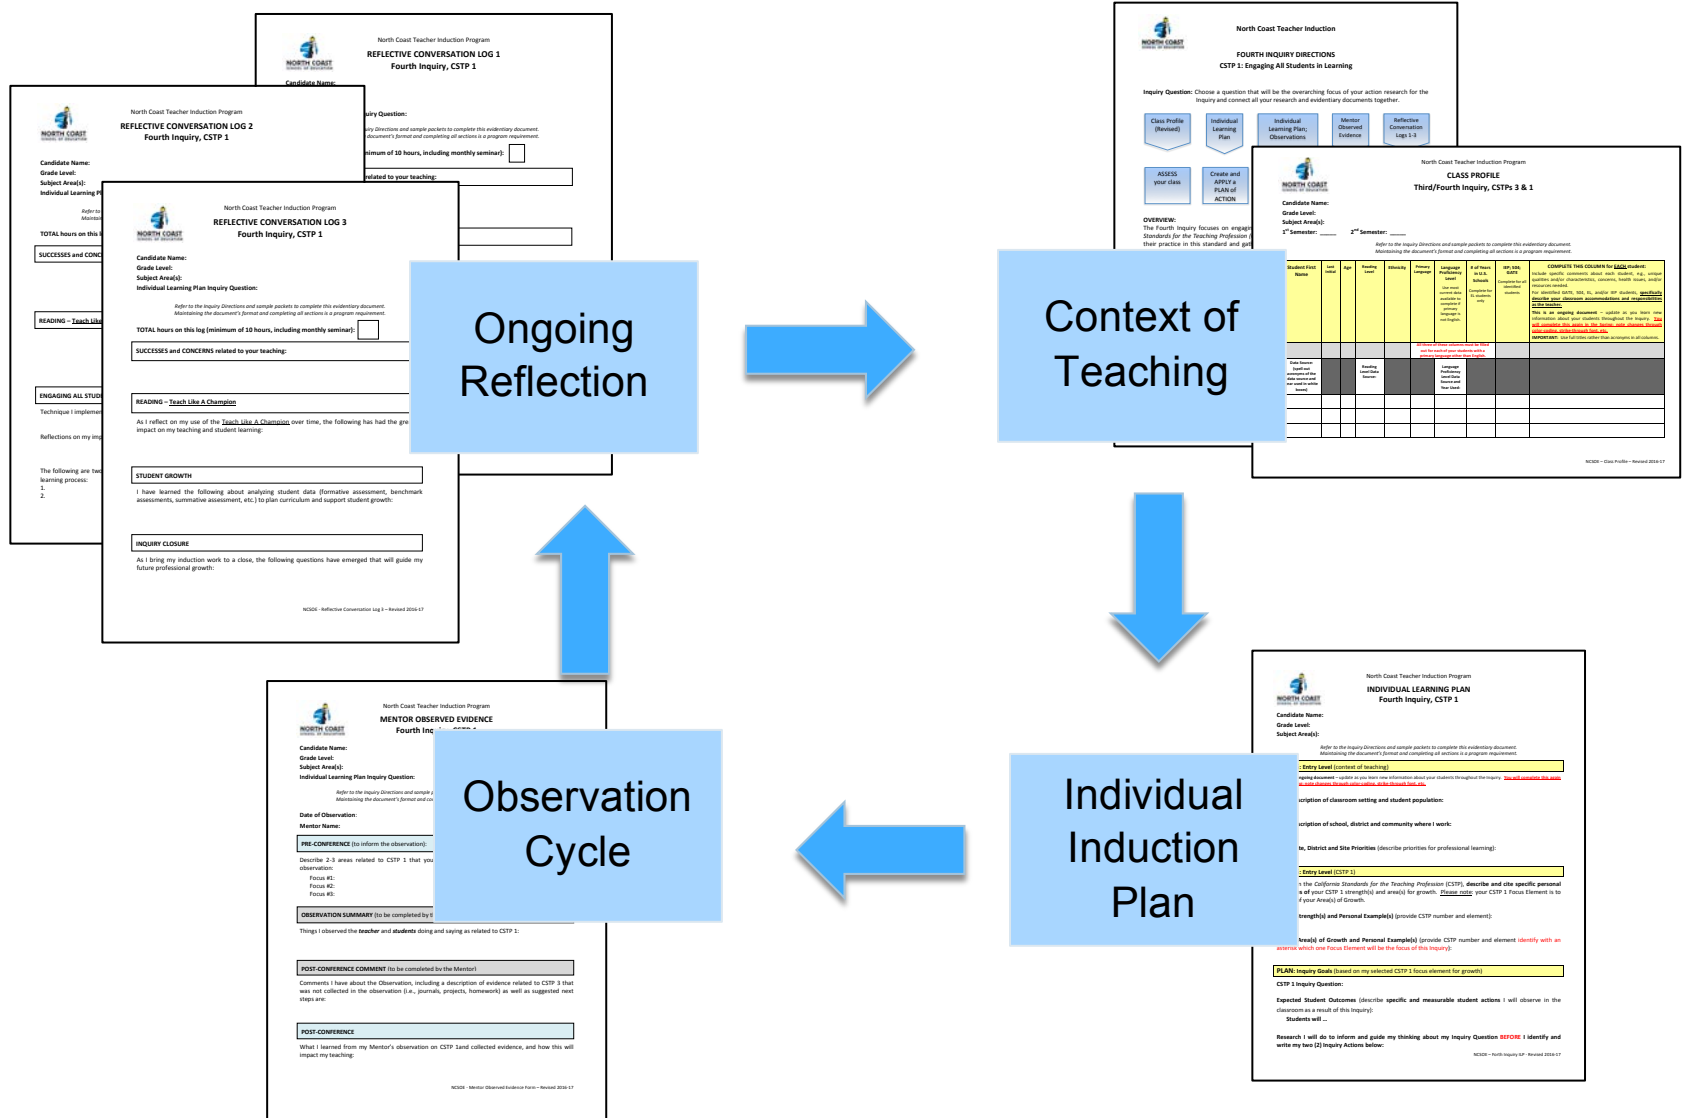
North Coast Teacher Induction Program
REFLECTIVE CONVERSATION LOG 1
Fourth Inquiry, CSTP 1

Candidate Name:

North Coast Teacher Induction Program
REFLECTIVE CONVERSATION LOG 2
Fourth Inquiry, CSTP 1

Candidate Name:
Grade Level:
Subject Area(s):
Individual Learning P

TOTAL hours on this l

SUCCESSES and CONC

READING – Teach Like

ENGAGING ALL STUD
Technique I implemen

Reflections on my imp

The following are two
learning process:
1.
2.

North Coast Teacher Induction Program
REFLECTIVE CONVERSATION LOG 3
Fourth Inquiry, CSTP 1

Candidate Name:
Grade Level:
Subject Area(s):
Individual Learning Plan Inquiry Question:

Refer to the Inquiry Directions and sample packets to complete this evidentiary document.
Maintaining the document's format and completing all sections is a program requirement.

TOTAL hours on this log (minimum of 10 hours, including monthly seminar):

SUCCESSES and CONCERNS related to your teaching:

READING – Teach Like A Champion
As I reflect on my use of the Teach Like A Champion over time, the following has had the gre impact on my teaching and student learning:

STUDENT GROWTH
I have learned the following about analyzing student data (formative assessment, benchmark assessments, summative assessment, etc.) to plan curriculum and support student growth:

INQUIRY CLOSURE
As I bring my induction work to a close, the following questions have emerged that will guide my future professional growth:

NCSOE - Reflective Conversation Log 3 – Revised 2016-17

Ongoing Reflection

North Coast Teacher Induction

FOURTH INQUIRY DIRECTIONS
CSTP 1: Engaging All Students in Learning

Inquiry Question: Choose a question that will be the overarching focus of your action research for the Inquiry and connect all your research and evidentiary documents together.

Class Profile (Revised)
Individual Learning Plan
Individual Learning Plan; Observations
Mentor Observed Evidence
Reflective Conversation Logs 1-3

ASSESS your class
Create and APPLY a PLAN of ACTION

OVERVIEW:
The Fourth Inquiry focuses on engagi
Standards for the Teaching Profession
their practice in this standard and gat

North Coast Teacher Induction Program
CLASS PROFILE
Third/Fourth Inquiry, CSTPs 3 & 1

Candidate Name:
Grade Level:
Subject Area(s):
1st Semester: ____ 2nd Semester: ____

Refer to the Inquiry Directions and sample packets to complete this evidentiary document.
Maintaining the document's format and completing all sections is a program requirement.

Context of Teaching

NCSOE – Class Profile – Revised 2016-17

North Coast Teacher Induction Program
INDIVIDUAL LEARNING PLAN
Fourth Inquiry, CSTP 1

Candidate Name:
Grade Level:
Subject Area(s):

Refer to the Inquiry Directions and sample packets to complete this evidentiary document.
Maintaining the document's format and completing all sections is a program requirement.

Individual Induction Plan

PLAN: Inquiry Goals (based on my selected CSTP 1 focus element for growth)

CSTP 1 Inquiry Question:

Expected Student Outcomes (describe specific and measurable student actions I will observe in the classroom as a result of this Inquiry):
Students will ...

Research I will do to inform and guide my thinking about my Inquiry Question BEFORE I identify and write my two (2) Inquiry Actions below:

NCSOE – Fourth Inquiry ILP – Revised 2016-17

North Coast Teacher Induction Program
MENTOR OBSERVED EVIDENCE
Fourth Inq

Candidate Name:
Grade Level:
Subject Area(s):
Individual Learning Plan Inquiry Question:

Date of Observation:
Mentor Name:

PRE-CONFERENCE (to inform the observation):
Describe 2-3 areas related to CSTP 1 that you observation:
Focus #1:
Focus #2:
Focus #3:

OBSERVATION SUMMARY (to be completed by t
Things I observed the teacher and students doing and saying as related to CSTP 1:

Observation Cycle

POST-CONFERENCE COMMENT (to be completed by the Mentor)
Comments I have about the Observation, including a description of evidence related to CSTP 3 that was not collected in the observation (i.e., journals, projects, homework) as well as suggested next steps are:

POST-CONFERENCE
What I learned from my Mentor's observation on CSTP 1and collected evidence, and how this will impact my teaching:

NCSOE - Mentor Observed Evidence Form – Revised 2016-17